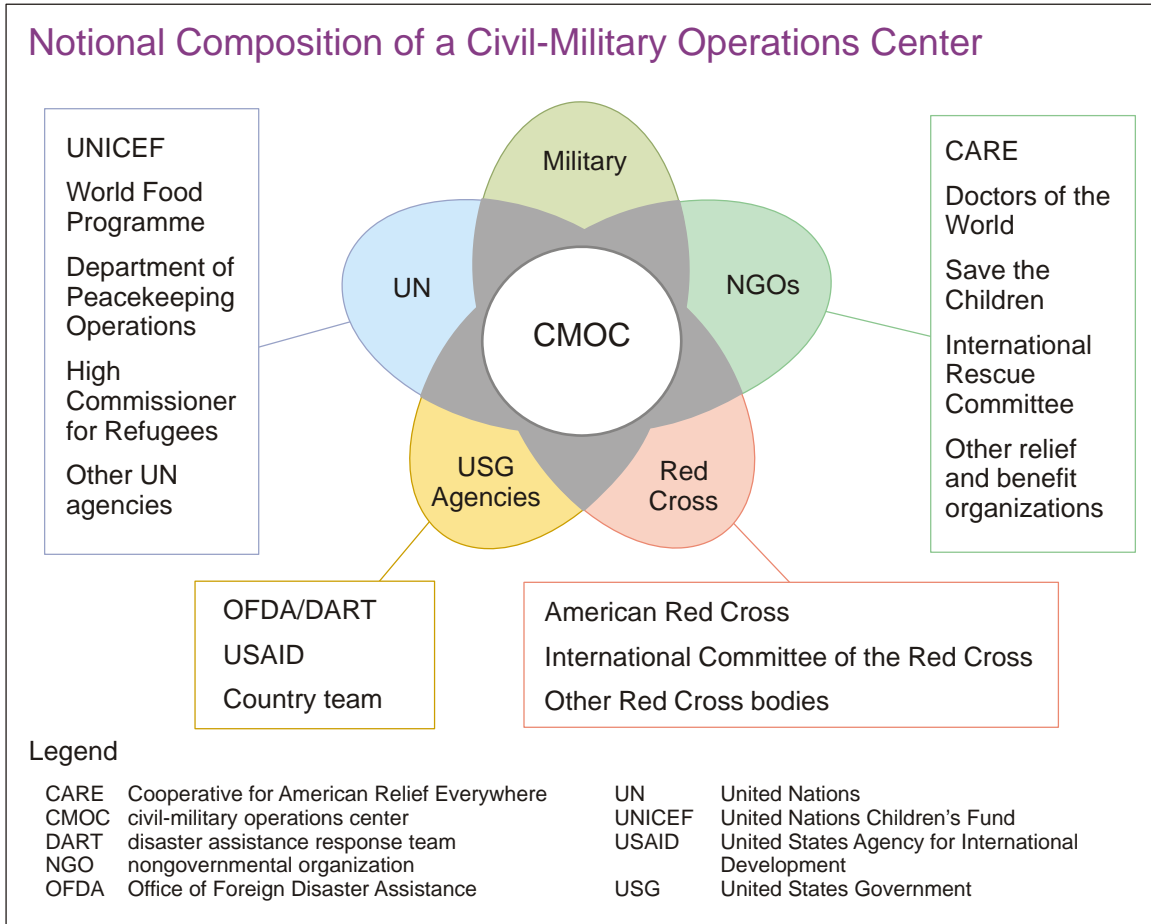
Notional Composition of a Civil-Military Operations Center

UNICEF

World Food Programme

Department of Peacekeeping Operations

High Commissioner for Refugees

Other UN agencies

Military

UN

CMOC

NGOs

USG Agencies

Red Cross

CARE

Doctors of the World

Save the Children

International Rescue Committee

Other relief and benefit organizations

OFDA/DART

USAID

Country team

American Red Cross

International Committee of the Red Cross

Other Red Cross bodies

Legend

| | | | |
|---|---|---|---|
| CARE | Cooperative for American Relief Everywhere | UN | United Nations |
| CMOC | civil-military operations center | UNICEF | United Nations Children's Fund |
| DART | disaster assistance response team | USAID | United States Agency for International Development |
| NGO | nongovernmental organization | | |
| OFDA | Office of Foreign Disaster Assistance | USG | United States Government |